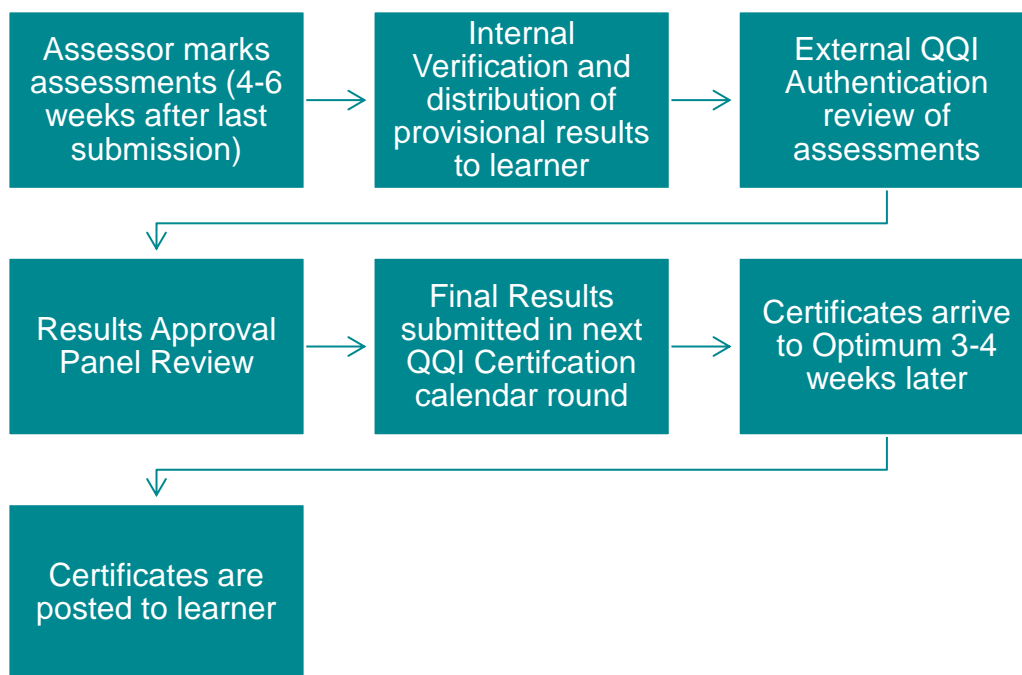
Assessor marks assessments (4-6 weeks after last submission)

Internal Verification and distribution of provisional results to learner

External QQI Authentication review of assessments

Results Approval Panel Review

Final Results submitted in next QQI Certifcation calendar round

Certificates arrive to Optimum 3-4 weeks later

Certificates are posted to learner